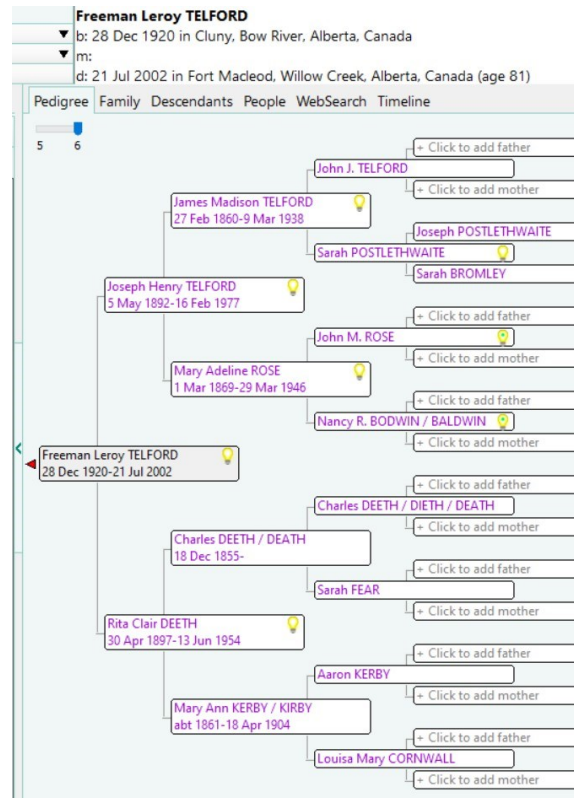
Freeman Leroy TELFORD
b: 28 Dec 1920 in Cluny, Bow River, Alberta, Canada
m:
d: 21 Jul 2002 in Fort Macleod, Willow Creek, Alberta, Canada (age 81)

Pedigree Family Descendants People WebSearch Timeline

5 6

+ Click to add father
John J. TELFORD
+ Click to add mother
James Madison TELFORD
27 Feb 1860-9 Mar 1938
Joseph POSTLETHWAITE
Sarah POSTLETHWAITE
Sarah BROMLEY
Joseph Henry TELFORD
5 May 1892-16 Feb 1977
+ Click to add father
John M. ROSE
+ Click to add mother
Mary Adeline ROSE
1 Mar 1869-29 Mar 1946
+ Click to add father
Nancy R. BODWIN / BALDWIN
+ Click to add mother
Freeman Leroy TELFORD
28 Dec 1920-21 Jul 2002
+ Click to add father
Charles DEETH / DIETH / DEATH
+ Click to add mother
Charles DEETH / DEATH
18 Dec 1855-
+ Click to add father
Sarah FEAR
+ Click to add mother
Rita Clair DEETH
30 Apr 1897-13 Jun 1954
+ Click to add father
Aaron KERBY
+ Click to add mother
Mary Ann KERBY / KIRBY
abt 1861-18 Apr 1904
+ Click to add father
Louisa Mary CORNWALL
+ Click to add mother